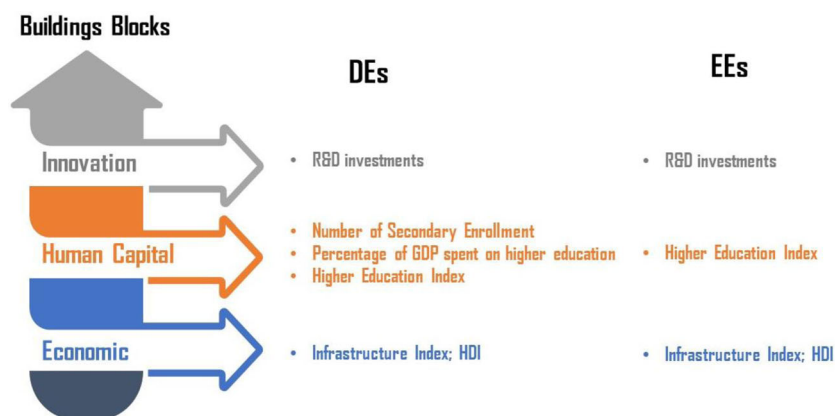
Buildings Blocks

DEs

EEs

Innovation

• R&D investments

• R&D investments

Human Capital

• Number of Secondary Enrollment
• Percentage of GDP spent on higher education
• Higher Education Index

• Higher Education Index

Economic

• Infrastructure Index; HDI

• Infrastructure Index; HDI